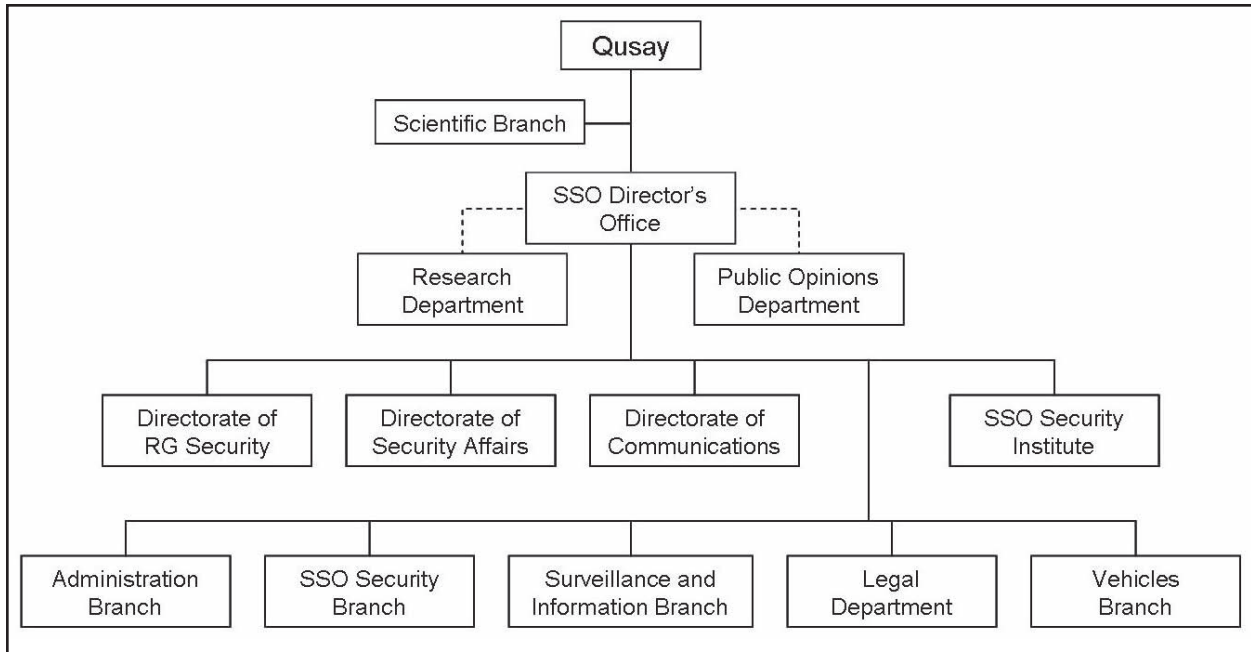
Qusay

Scientific Branch

SSO Director's Office

Research Department

Public Opinions Department

Directorate of RG Security

Directorate of Security Affairs

Directorate of Communications

SSO Security Institute

Administration Branch

SSO Security Branch

Surveillance and Information Branch

Legal Department

Vehicles Branch